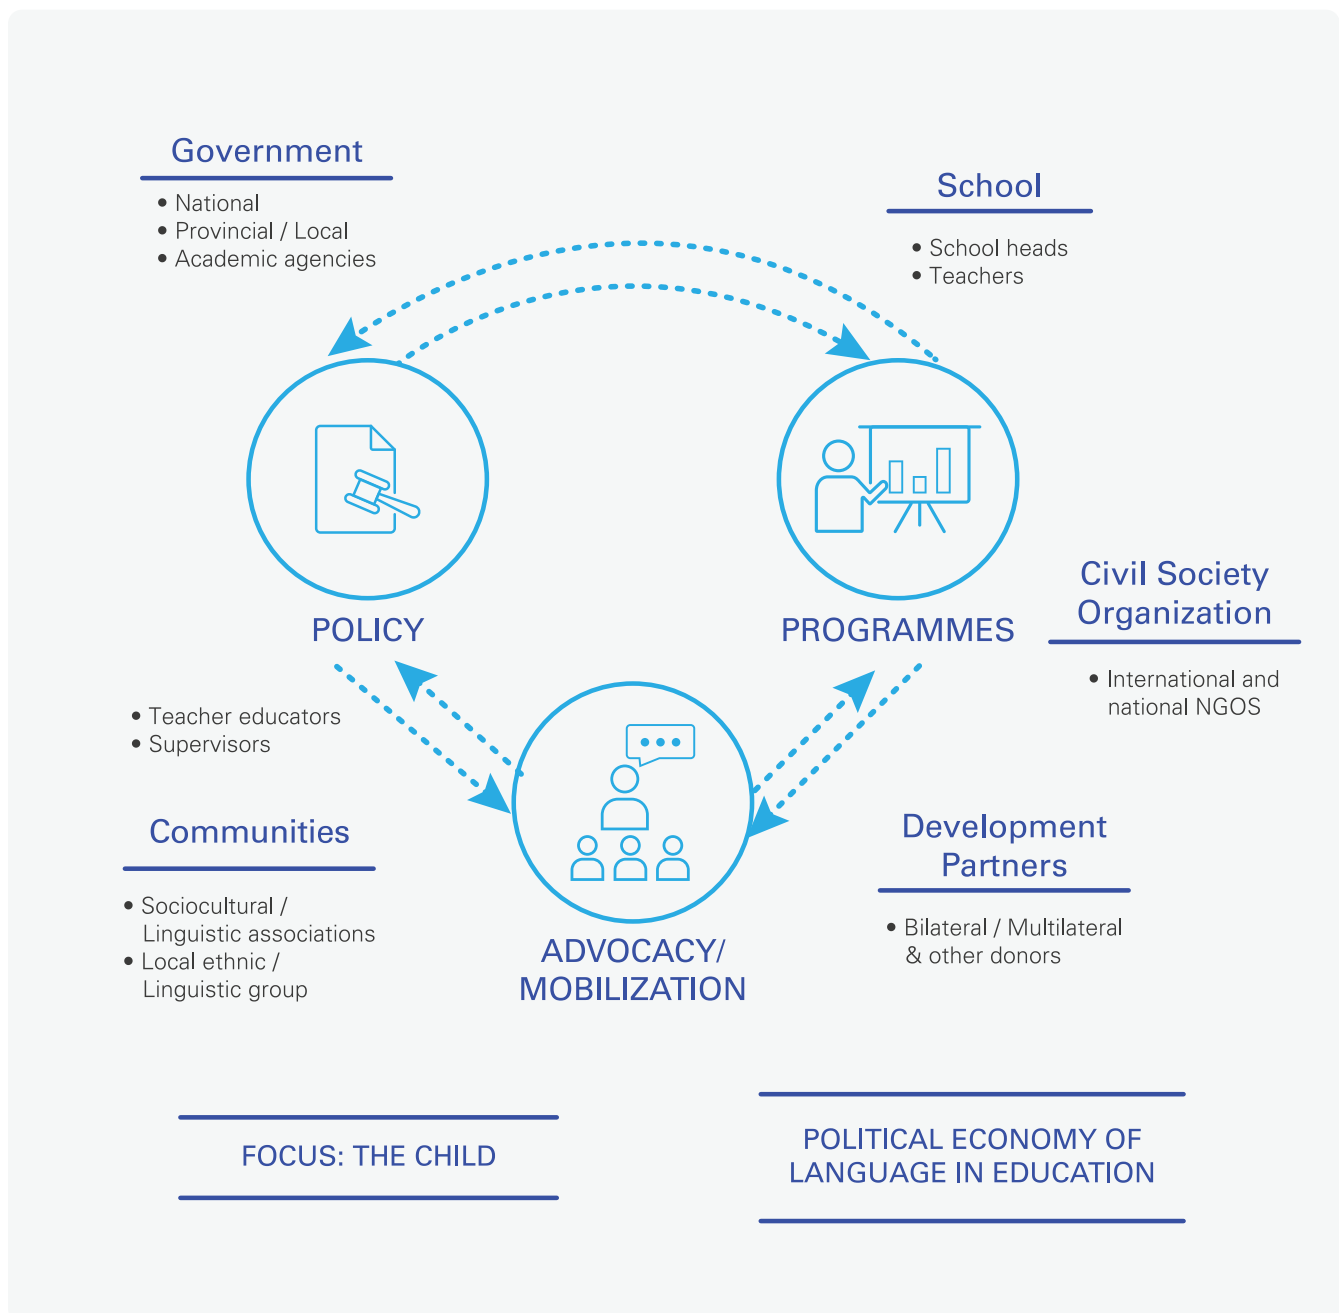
Government

• National
• Provincial / Local
• Academic agencies

School

• School heads
• Teachers

POLICY

PROGRAMMES

Civil Society Organization

• International and national NGOS

• Teacher educators
• Supervisors

Communities

• Sociocultural / Linguistic associations
• Local ethnic / Linguistic group

ADVOCACY/ MOBILIZATION

Development Partners

• Bilateral / Multilateral & other donors

FOCUS: THE CHILD

POLITICAL ECONOMY OF LANGUAGE IN EDUCATION